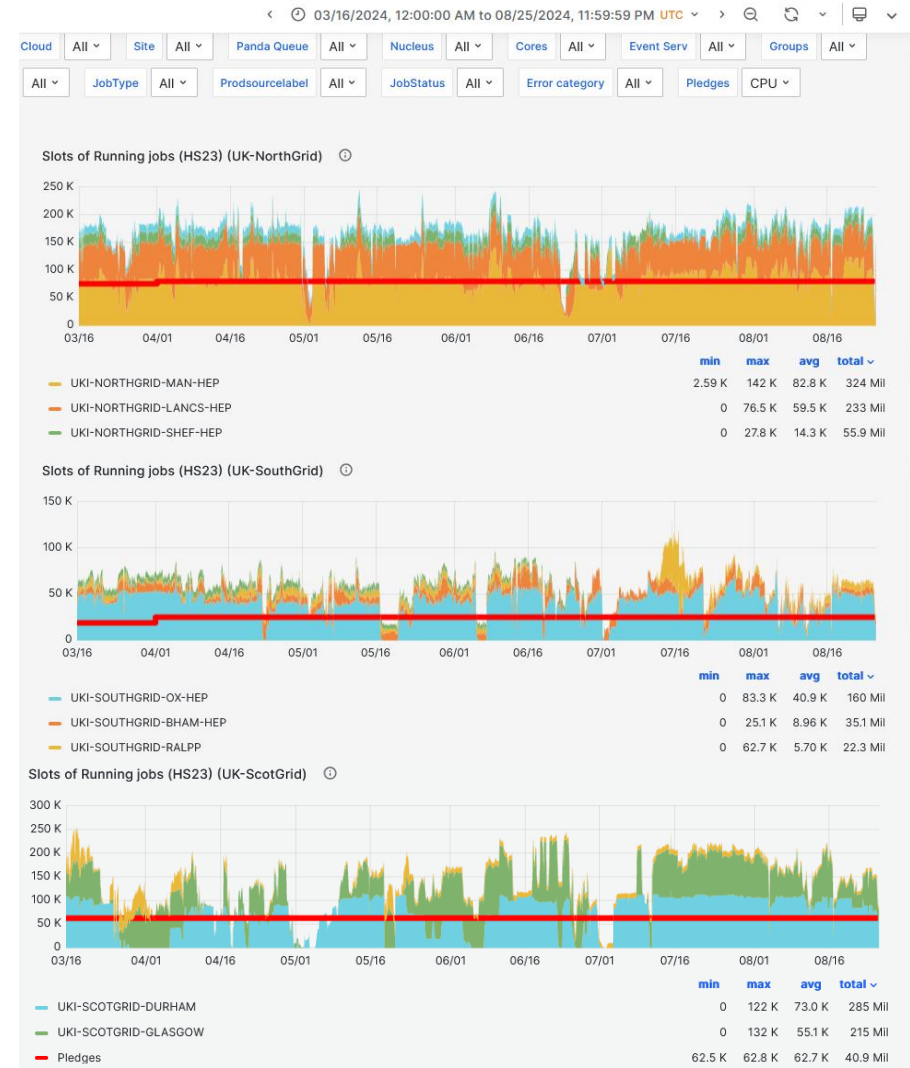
03/16/2024, 12:00:00 AM to 08/25/2024, 11:59:59 PM UTC

Cloud All Site All Panda Queue All Nucleus All Cores All Event Serv All Groups All

All JobType All Prodsourcelabel All JobStatus All Error category All Pledges CPU

Slots of Running jobs (HS23) (UK-NorthGrid)

250 K
200 K
150 K
100 K
50 K
0
03/16 04/01 04/16 05/01 05/16 06/01 06/16 07/01 07/16 08/01 08/16

| | min | max | avg | total |
|---|---|---|---|---|
| UKI-NORTHGRID-MAN-HEP | 2.59 K | 142 K | 82.8 K | 324 Mil |
| UKI-NORTHGRID-LANCS-HEP | 0 | 76.5 K | 59.5 K | 233 Mil |
| UKI-NORTHGRID-SHEF-HEP | 0 | 27.8 K | 14.3 K | 55.9 Mil |

Slots of Running jobs (HS23) (UK-SouthGrid)

150 K
100 K
50 K
0
03/16 04/01 04/16 05/01 05/16 06/01 06/16 07/01 07/16 08/01 08/16

| | min | max | avg | total |
|---|---|---|---|---|
| UKI-SOUTHGRID-OX-HEP | 0 | 83.3 K | 40.9 K | 160 Mil |
| UKI-SOUTHGRID-BHAM-HEP | 0 | 25.1 K | 8.96 K | 35.1 Mil |
| UKI-SOUTHGRID-RALPP | 0 | 62.7 K | 5.70 K | 22.3 Mil |

Slots of Running jobs (HS23) (UK-ScotGrid)

300 K
250 K
200 K
150 K
100 K
50 K
0
03/16 04/01 04/16 05/01 05/16 06/01 06/16 07/01 07/16 08/01 08/16

| | min | max | avg | total |
|---|---|---|---|---|
| UKI-SCOTGRID-DURHAM | 0 | 122 K | 73.0 K | 285 Mil |
| UKI-SCOTGRID-GLASGOW | 0 | 132 K | 55.1 K | 215 Mil |
| Pledges | 62.5 K | 62.8 K | 62.7 K | 40.9 Mil |